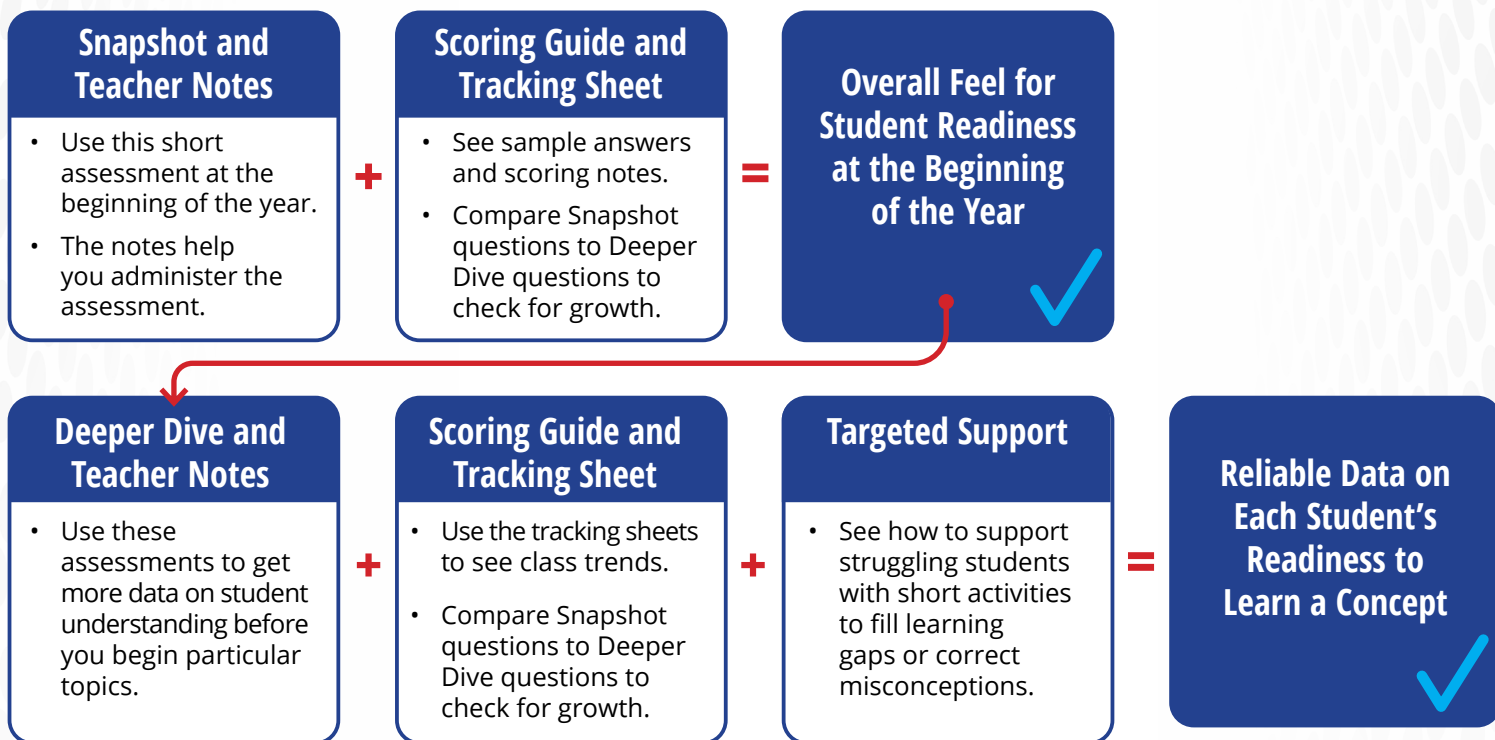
Snapshot and Teacher Notes

- Use this short assessment at the beginning of the year.
- The notes help you administer the assessment.

+

Scoring Guide and Tracking Sheet

- See sample answers and scoring notes.
- Compare Snapshot questions to Deeper Dive questions to check for growth.

=

Overall Feel for Student Readiness at the Beginning of the Year

Deeper Dive and Teacher Notes

- Use these assessments to get more data on student understanding before you begin particular topics.

+

Scoring Guide and Tracking Sheet

- Use the tracking sheets to see class trends.
- Compare Snapshot questions to Deeper Dive questions to check for growth.

+

Targeted Support

- See how to support struggling students with short activities to fill learning gaps or correct misconceptions.

=

Reliable Data on Each Student's Readiness to Learn a Concept